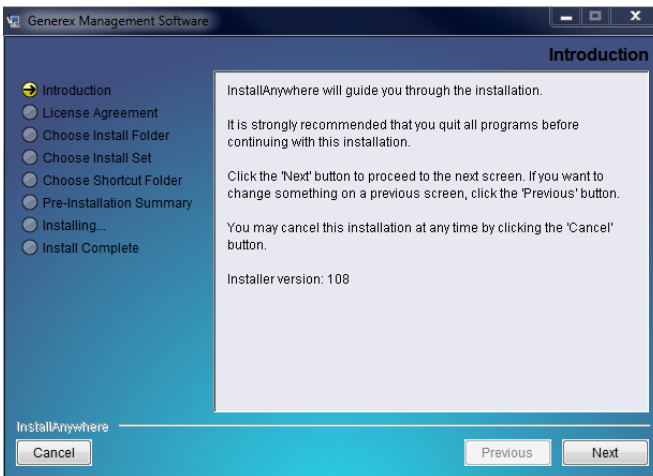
Generex Management Software

Introduction

Introduction
License Agreement
Choose Install Folder
Choose Install Set
Choose Shortcut Folder
Pre-Installation Summary
Installing...
Install Complete

InstallAnywhere will guide you through the installation.

It is strongly recommended that you quit all programs before continuing with this installation.

Click the 'Next' button to proceed to the next screen. If you want to change something on a previous screen, click the 'Previous' button.

You may cancel this installation at any time by clicking the 'Cancel' button.

Installer version: 108

InstallAnywhere

Cancel

Previous

Next